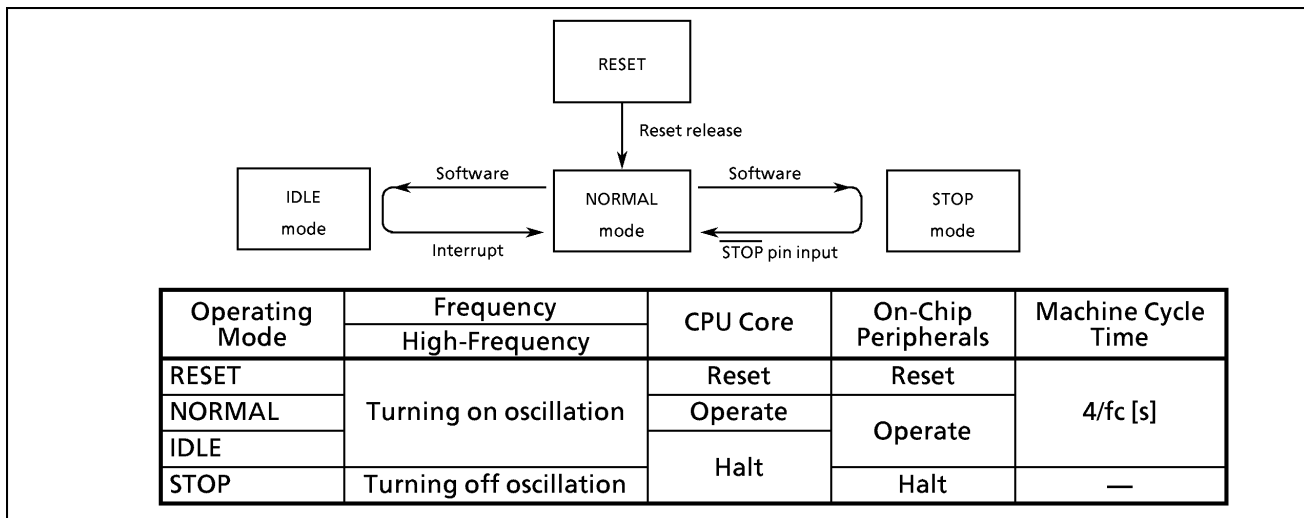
RESET

Reset release

Software

Software

IDLE mode

NORMAL mode

STOP mode

Interrupt

$\overline{\text{STOP}}$ pin input

| Operating Mode | Frequency<br>High-Frequency | CPU Core | On-Chip Peripherals | Machine Cycle Time |
|---|---|---|---|---|
| RESET | Turning on oscillation | Reset | Reset | 4/fc [s] |
| NORMAL | | Operate | Operate | |
| IDLE | | Halt | | |
| STOP | Turning off oscillation | | Halt | — |